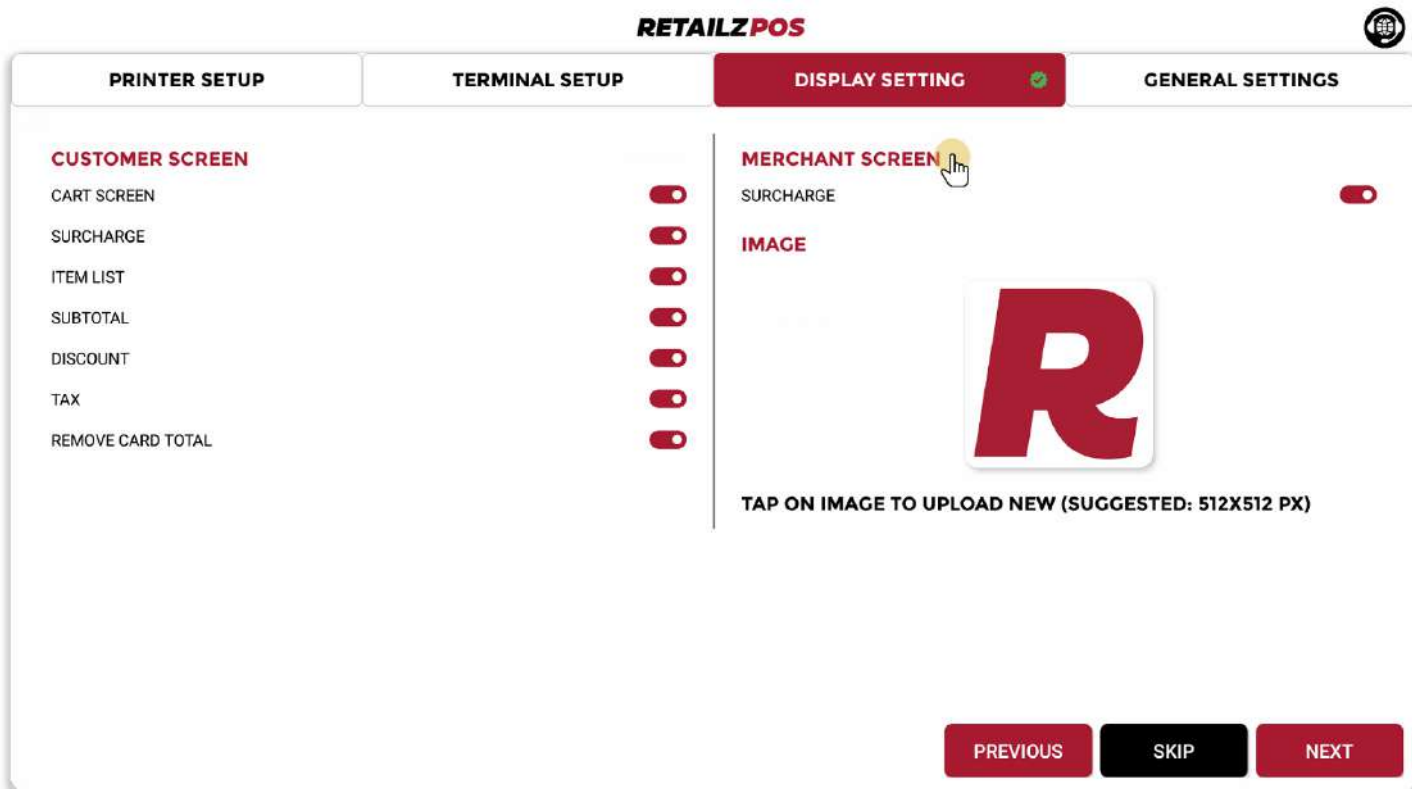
RETAILZPOS

PRINTER SETUP
TERMINAL SETUP
DISPLAY SETTING
GENERAL SETTINGS

CUSTOMER SCREEN
CART SCREEN
SURCHARGE
ITEM LIST
SUBTOTAL
DISCOUNT
TAX
REMOVE CARD TOTAL

MERCHANT SCREEN
SURCHARGE

IMAGE

R

TAP ON IMAGE TO UPLOAD NEW (SUGGESTED: 512X512 PX)

PREVIOUS
SKIP
NEXT